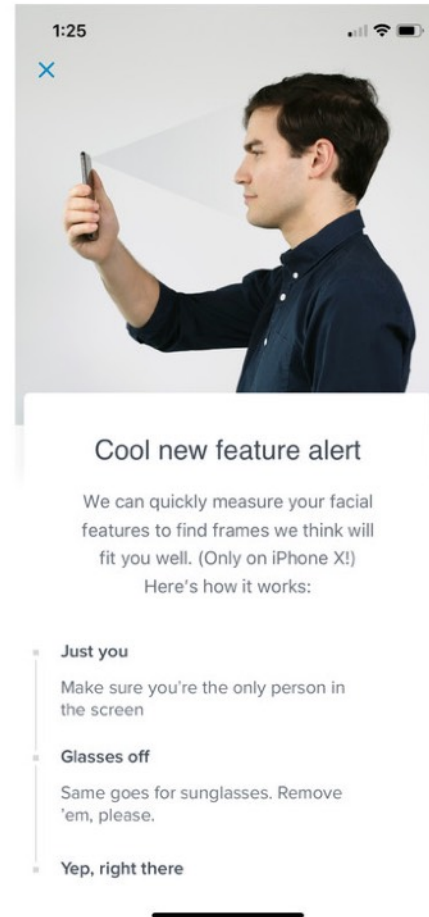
1:25

×

Cool new feature alert

We can quickly measure your facial features to find frames we think will fit you well. (Only on iPhone X!) Here's how it works:

Just you

Make sure you're the only person in the screen

Glasses off

Same goes for sunglasses. Remove 'em, please.

Yep, right there